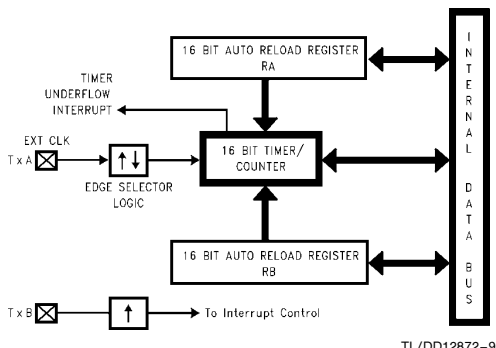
16 BIT AUTO RELOAD REGISTER RA

TIMER UNDERFLOW INTERRUPT

EXT CLK

TxA

EDGE SELECTOR LOGIC

16 BIT TIMER/ COUNTER

16 BIT AUTO RELOAD REGISTER RB

TxB

To Interrupt Control

I N T E R N A L

D A T A

B U S

TL/DD12872-9